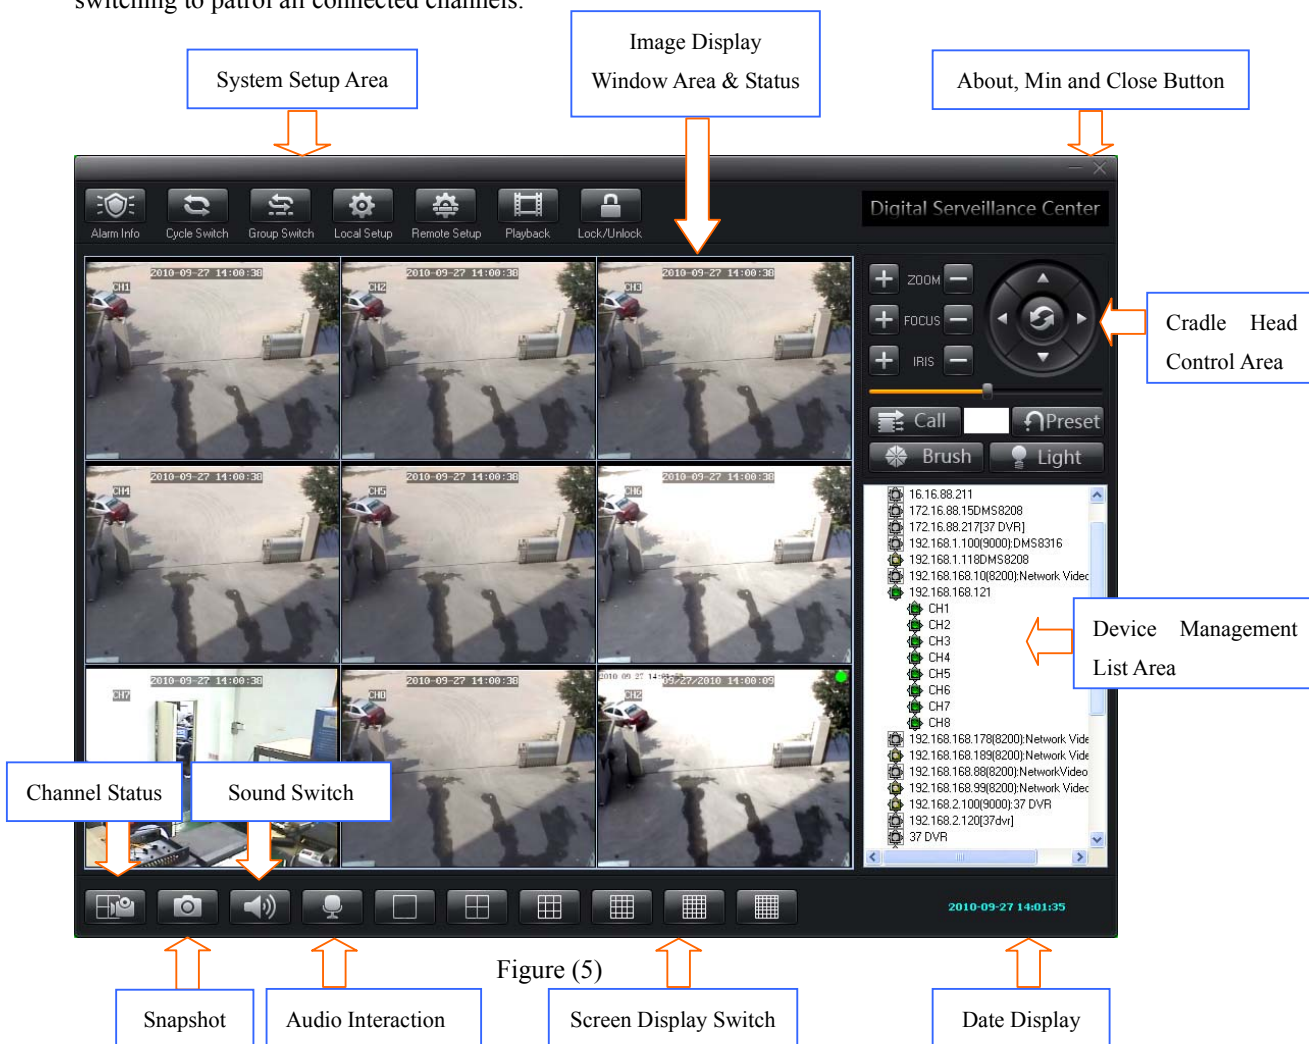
switching to patrol all connected channels.

System Setup Area

Image Display Window Area & Status

About, Min and Close Button

Alarm Info
Cycle Switch
Group Switch
Local Setup
Remote Setup
Playback
Lock/Unlock

Digital Serveillance Center

2010-09-27 14:00:38
CH1
2010-09-27 14:00:38
CH2
2010-09-27 14:00:38
CH3
2010-09-27 14:00:38
CH4
2010-09-27 14:00:38
CH5
2010-09-27 14:00:38
CH6
2010-09-27 14:00:38
CH7
2010-09-27 14:00:38
CH8
09/27/2010 14:00:09
CH2

ZOOM
FOCUS
IRIS

Cradle Head Control Area

Call
Preset
Brush
Light

16.16.88.211
172.16.88.15DMS8208
172.16.88.217[37 DVR]
192.168.1.100(9000):DMS8316
192.168.1.118DMS8208
192.168.168.10(8200):Network Video
192.168.168.121
CH1
CH2
CH3
CH4
CH5
CH6
CH7
CH8
192.168.168.178(8200):Network Vide
192.168.168.189(8200):Network Vide
192.168.168.88(8200):NetworkVideo
192.168.168.99(8200):Network Video
192.168.2.100(9000):37 DVR
192.168.2.120[37dvr]
37 DVR

Device Management List Area

Channel Status

Sound Switch

2010-09-27 14:01:35

Figure (5)

Snapshot

Audio Interaction

Screen Display Switch

Date Display